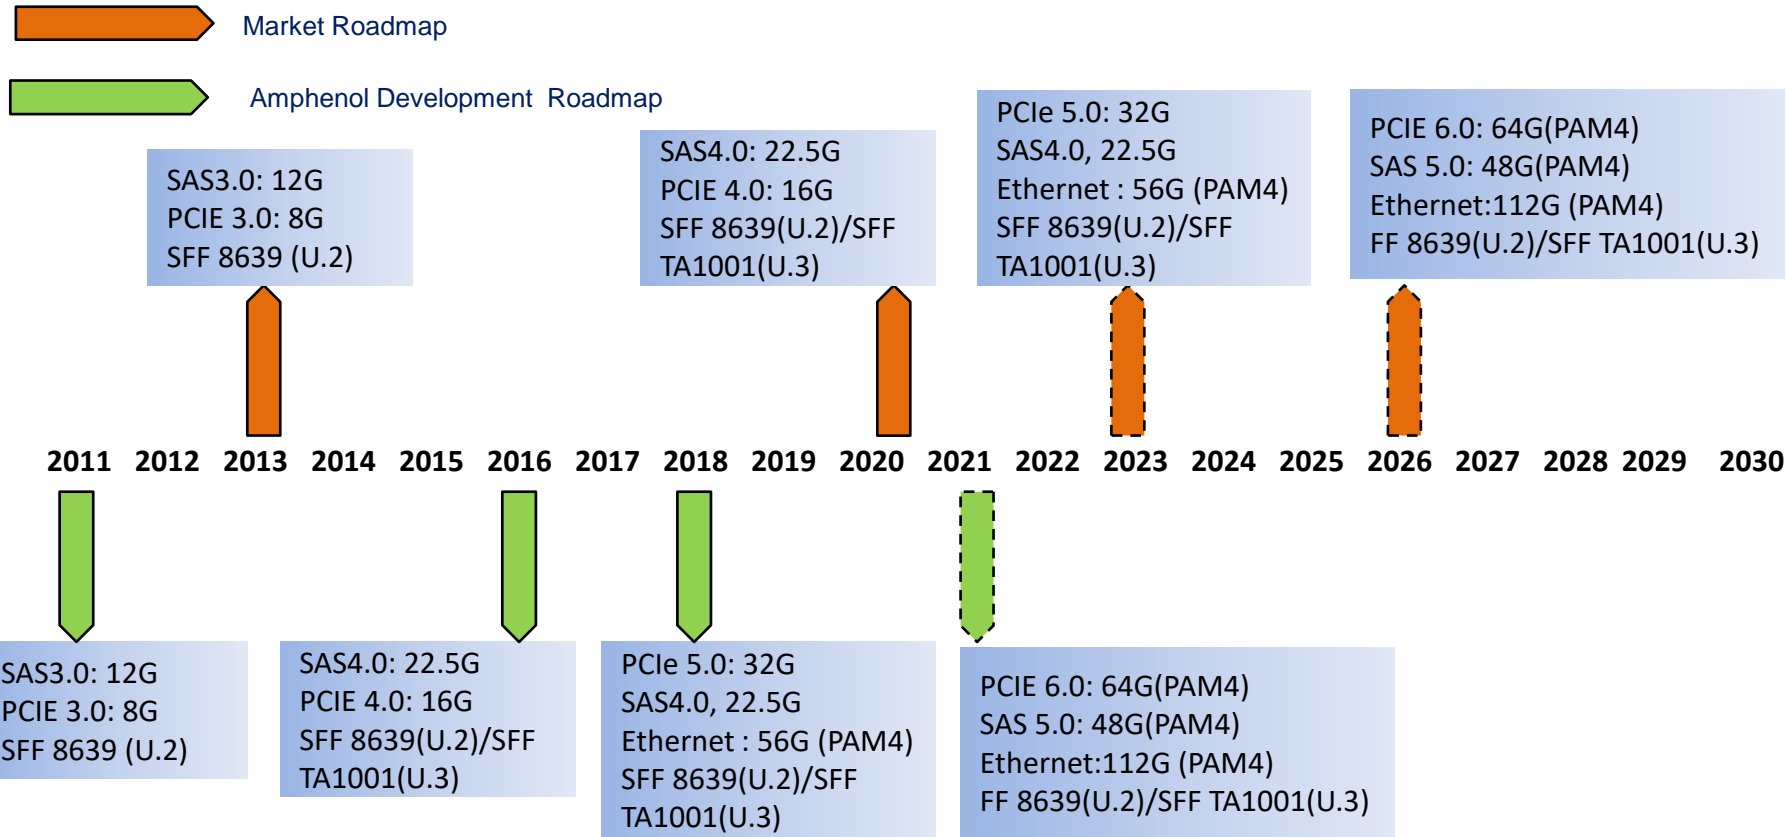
Market Roadmap

Amphenol Development Roadmap

SAS3.0: 12G
PCIE 3.0: 8G
SFF 8639 (U.2)

SAS4.0: 22.5G
PCIE 4.0: 16G
SFF 8639(U.2)/SFF TA1001(U.3)

PCIe 5.0: 32G
SAS4.0, 22.5G
Ethernet : 56G (PAM4)
SFF 8639(U.2)/SFF TA1001(U.3)

PCIE 6.0: 64G(PAM4)
SAS 5.0: 48G(PAM4)
Ethernet:112G (PAM4)
FF 8639(U.2)/SFF TA1001(U.3)

2011 2012 2013 2014 2015 2016 2017 2018 2019 2020 2021 2022 2023 2024 2025 2026 2027 2028 2029 2030

SAS3.0: 12G
PCIE 3.0: 8G
SFF 8639 (U.2)

SAS4.0: 22.5G
PCIE 4.0: 16G
SFF 8639(U.2)/SFF TA1001(U.3)

PCIe 5.0: 32G
SAS4.0, 22.5G
Ethernet : 56G (PAM4)
SFF 8639(U.2)/SFF TA1001(U.3)

PCIE 6.0: 64G(PAM4)
SAS 5.0: 48G(PAM4)
Ethernet:112G (PAM4)
FF 8639(U.2)/SFF TA1001(U.3)